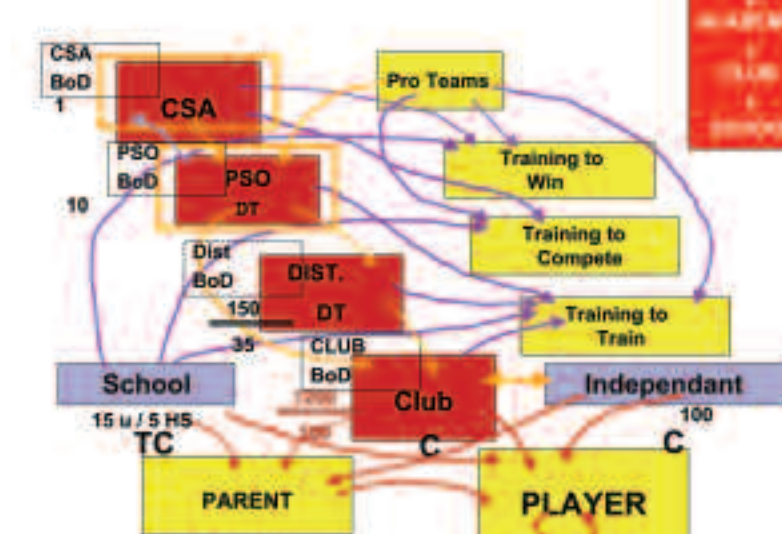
CSA BoD 1

CSA

Pro Teams

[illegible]

PSO BoD

10

PSO DT

Training to Win

Training to Compete

Dist BoD

DIST. DT

150

35

Training to Train

CLUB BoD

School

15 u / 5 HS

TC

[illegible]

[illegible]

Club

C

Independant

100

C

PARENT

PLAYER